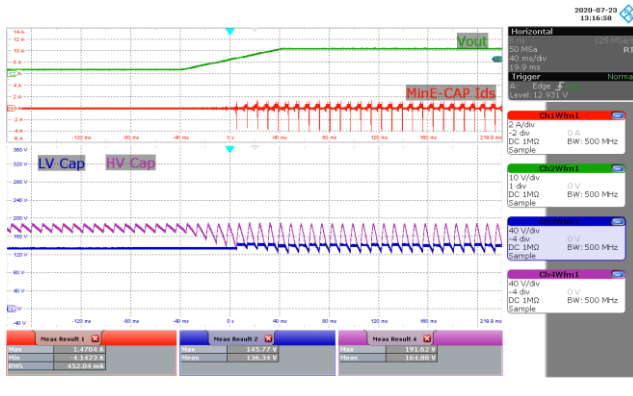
2020-07-23
13:16:58

Horizontal
50 MSa
40 ms/div
19.9 ms
Trigger
A Edge
Level: 12.931 V

Vout
MinE-CAP Ids

14 A
12 A
10 A
8 A
6 A
4 A
2 A
0 A
-2 A
-4 A
-6 A

-120 ms
-80 ms
-40 ms
0 s
40 ms
80 ms
120 ms
160 ms
219.9 ms

360 V
320 V
280 V
240 V
200 V
160 V
120 V
80 V
40 V
0 V
-40 V

LV Cap
HV Cap

-120 ms
-80 ms
-40 ms
0 s
40 ms
80 ms
120 ms
160 ms
219.9 ms

Ch1Wfm1
2 A/div
-2 div
0 A
DC 1MΩ
BW: 500 MHz
Sample

Ch2Wfm1
10 V/div
1 div
0 V
DC 1MΩ
BW: 500 MHz
Sample

Ch3Wfm1
40 V/div
-4 div
0 V
DC 1MΩ
BW: 500 MHz
Sample

Ch4Wfm1
40 V/div
-4 div
0 V
DC 1MΩ
BW: 500 MHz
Sample

| Meas Result 1 | |
|---|---|
| Max | 1.4704 A |
| Min | -4.1423 A |
| RMS | 452.04 mA |

| Meas Result 2 | |
|---|---|
| Max | 145.77 V |
| Mean | 136.34 V |

| Meas Result 4 | |
|---|---|
| Max | 193.02 V |
| Mean | 164.80 V |